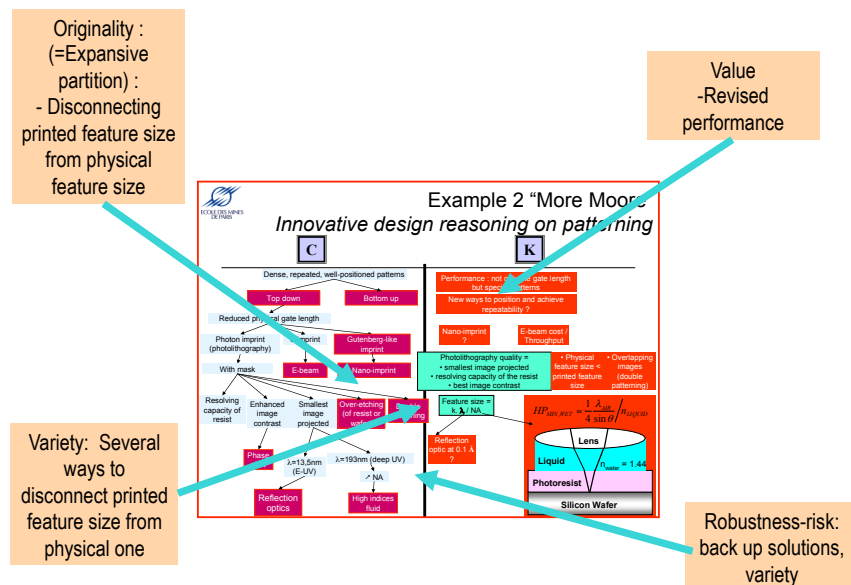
Originality :
(=Expansive partition) :
- Disconnecting printed feature size from physical feature size

Value
-Revised performance

ECOLE DES MINES DE PARIS

Example 2 "More Moore"
Innovative design reasoning on patterning

C

K

Dense, repeated, well-positioned patterns

Top down

Bottom up

Reduced physical gate length

Photon imprint (photolithography)

Imprint

Gutenberg-like imprint

With mask

E-beam

Nano-imprint

Resolving capacity of resist

Enhanced image contrast

Smallest image projected

Over-etching (of resist or wafer)

Double printing

Phase

λ=13,5nm (E-UV)

λ=193nm (deep UV)

↗ NA

Reflection optics

High indices fluid

Performance : not only the gate length but specific patterns

New ways to position and achieve repeatability ?

Nano-imprint ?

E-beam cost / Throughput

Photolithography quality =
• smallest image projected
• resolving capacity of the resist
• best image contrast

• Physical feature size < printed feature size

• Overlapping images (double patterning)

Feature size = k. λ / NA

Reflection optic at 0.1 λ ?

$HP_{MIN\_HVCT} = \frac{1}{4}\frac{\lambda_{AIR}}{\sin\theta} / n_{LIQUID}$

Lens

Liquid

$n_{water} = 1.44$

Photoresist

Silicon Wafer

Variety: Several ways to disconnect printed feature size from physical one

Robustness-risk: back up solutions, variety